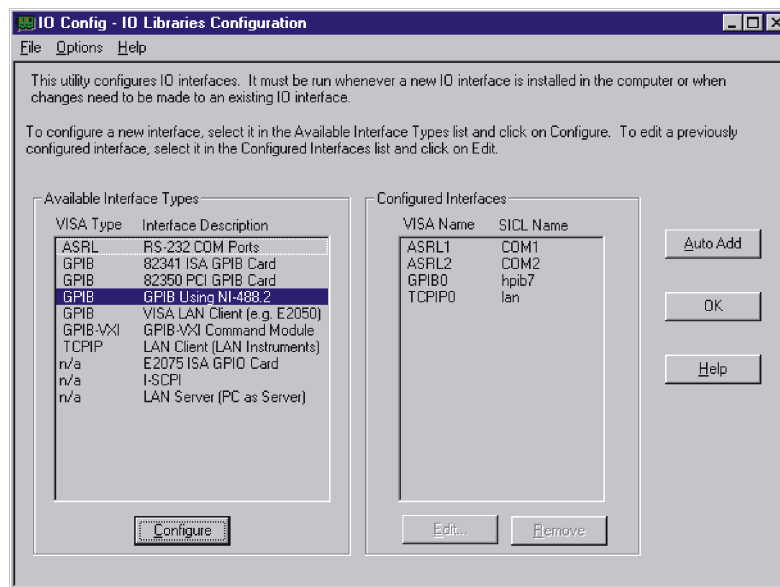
IO Config - IO Libraries Configuration

File Options Help

This utility configures IO interfaces. It must be run whenever a new IO interface is installed in the computer or when changes need to be made to an existing IO interface.

To configure a new interface, select it in the Available Interface Types list and click on Configure. To edit a previously configured interface, select it in the Configured Interfaces list and click on Edit.

Available Interface Types

| VISA Type | Interface Description |
|---|---|
| ASRL | RS-232 COM Ports |
| GPIB | 82341 ISA GPIB Card |
| GPIB | 82350 PCI GPIB Card |
| GPIB | GPIB Using NI-488.2 |
| GPIB | VISA LAN Client (e.g. E2050) |
| GPIB-VXI | GPIB-VXI Command Module |
| TCPIP | LAN Client (LAN Instruments) |
| n/a | E2075 ISA GPIO Card |
| n/a | I-SCPI |
| n/a | LAN Server (PC as Server) |

Configure

Configured Interfaces

| VISA Name | SICL Name |
|---|---|
| ASRL1 | COM1 |
| ASRL2 | COM2 |
| GPIB0 | hpib7 |
| TCPIP0 | lan |

Edit... Remove

Auto Add

OK

Help